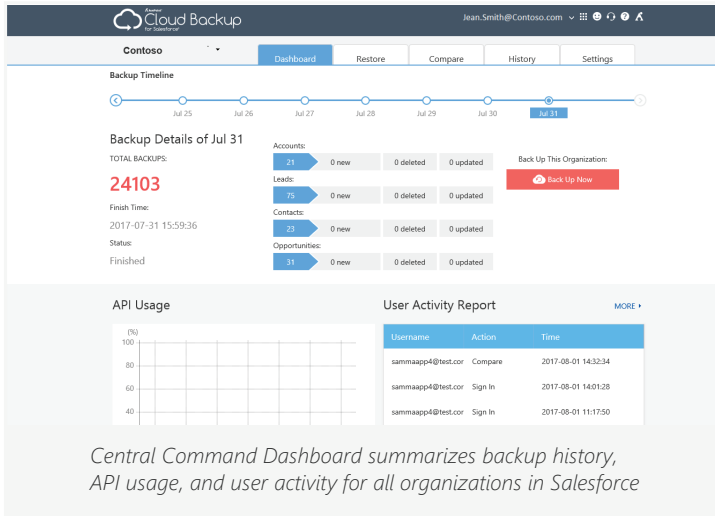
Cloud Backup
for Salesforce

Jean.Smith@Contoso.com

Contoso

Dashboard
Restore
Compare
History
Settings

Backup Timeline

Jul 25
Jul 26
Jul 27
Jul 28
Jul 29
Jul 30
Jul 31

Backup Details of Jul 31

TOTAL BACKUPS:

24103

Finish Time:

2017-07-31 15:59:36

Status:

Finished

Accounts:

| 21 | 0 new | 0 deleted | 0 updated |
|---|---|---|---|

Leads:

| 75 | 0 new | 0 deleted | 0 updated |
|---|---|---|---|

Contacts:

| 23 | 0 new | 0 deleted | 0 updated |
|---|---|---|---|

Opportunities:

| 31 | 0 new | 0 deleted | 0 updated |
|---|---|---|---|

Back Up This Organization:

Back Up Now

API Usage

(%)
100
80
60
40

User Activity Report

MORE

| Username | Action | Time |
|---|---|---|
| sammaapp4@test.cor | Compare | 2017-08-01 14:32:34 |
| sammaapp4@test.cor | Sign In | 2017-08-01 14:01:28 |
| sammaapp4@test.cor | Sign In | 2017-08-01 11:17:50 |

Central Command Dashboard summarizes backup history, API usage, and user activity for all organizations in Salesforce